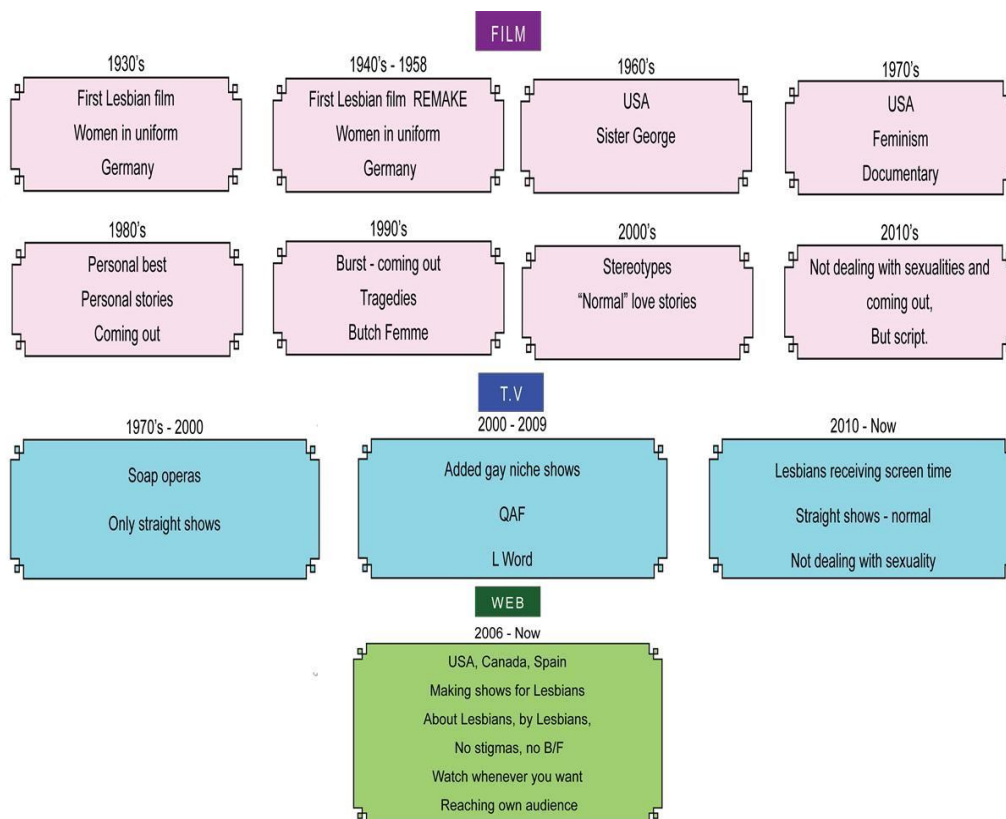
FILM

1930's
First Lesbian film
Women in uniform
Germany

1940's - 1958
First Lesbian film REMAKE
Women in uniform
Germany

1960's
USA
Sister George

1970's
USA
Feminism
Documentary

1980's
Personal best
Personal stories
Coming out

1990's
Burst - coming out
Tragedies
Butch Femme

2000's
Stereotypes
"Normal" love stories

2010's
Not dealing with sexualities and coming out,
But script.

T.V

1970's - 2000
Soap operas
Only straight shows

2000 - 2009
Added gay niche shows
QAF
L Word

2010 - Now
Lesbians receiving screen time
Straight shows - normal
Not dealing with sexuality

WEB

2006 - Now
USA, Canada, Spain
Making shows for Lesbians
About Lesbians, by Lesbians,
No stigmas, no B/F
Watch whenever you want
Reaching own audience